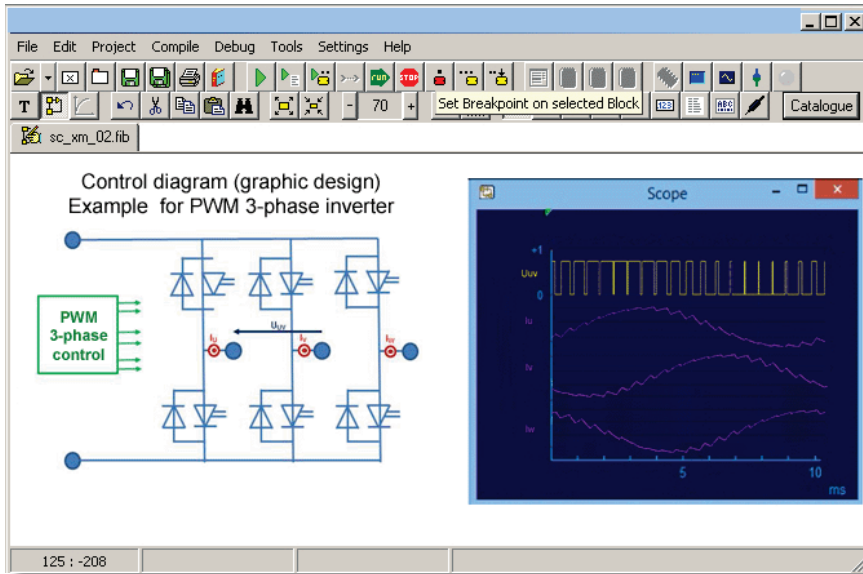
File Edit Project Compile Debug Tools Settings Help

- 70 +

Set Breakpoint on selected Block

Catalogue

sc_xm_02.fib

Control diagram (graphic design)
Example for PWM 3-phase inverter

PWM
3-phase
control

$U_{UV}$

$I_U$

$I_V$

$I_W$

Scope

+1

Uuv

0

Iu

Iv

Iw

5

10

ms

125 : -208